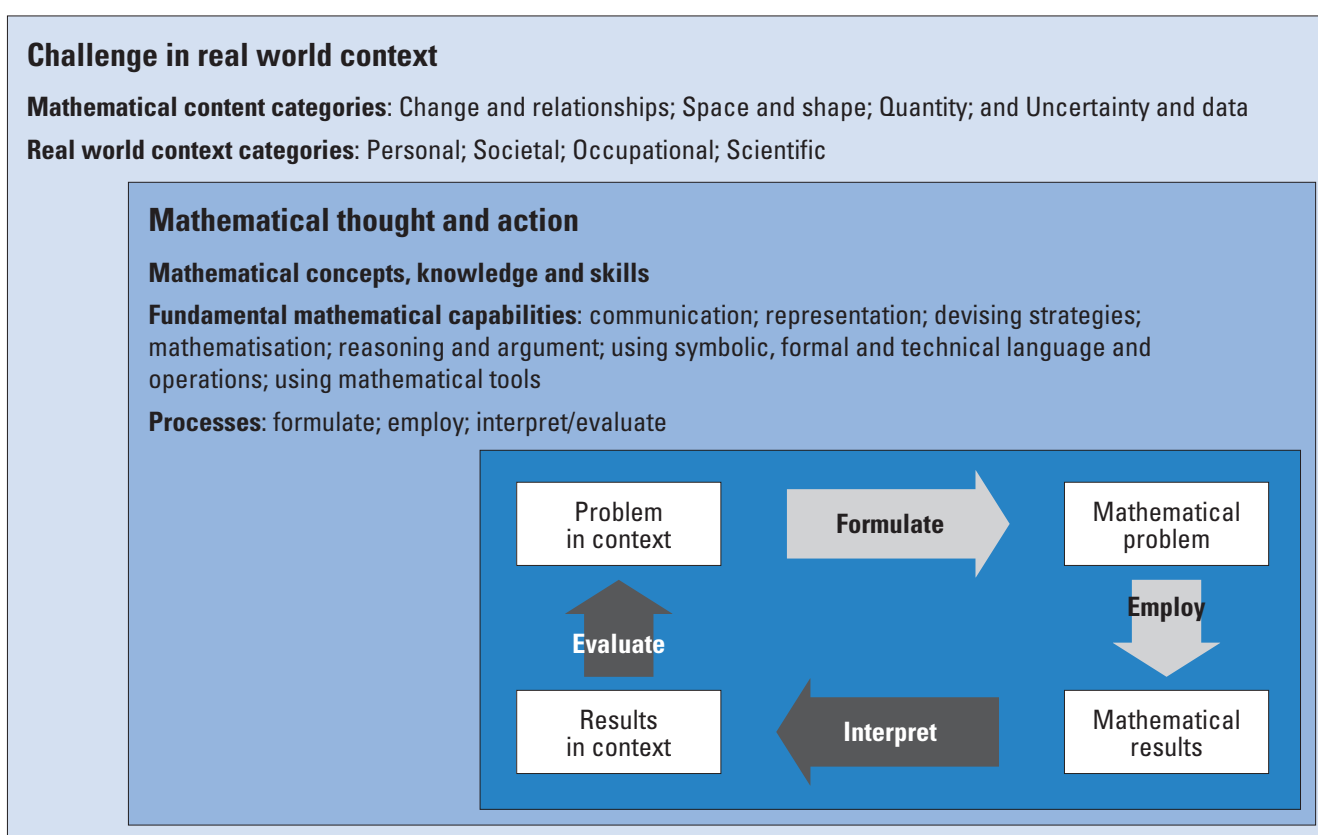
Challenge in real world context

Mathematical content categories: Change and relationships; Space and shape; Quantity; and Uncertainty and data

Real world context categories: Personal; Societal; Occupational; Scientific

Mathematical thought and action

Mathematical concepts, knowledge and skills

Fundamental mathematical capabilities: communication; representation; devising strategies; mathematisation; reasoning and argument; using symbolic, formal and technical language and operations; using mathematical tools

Processes: formulate; employ; interpret/evaluate

Problem in context

Formulate

Mathematical problem

Employ

Evaluate

Results in context

Interpret

Mathematical results